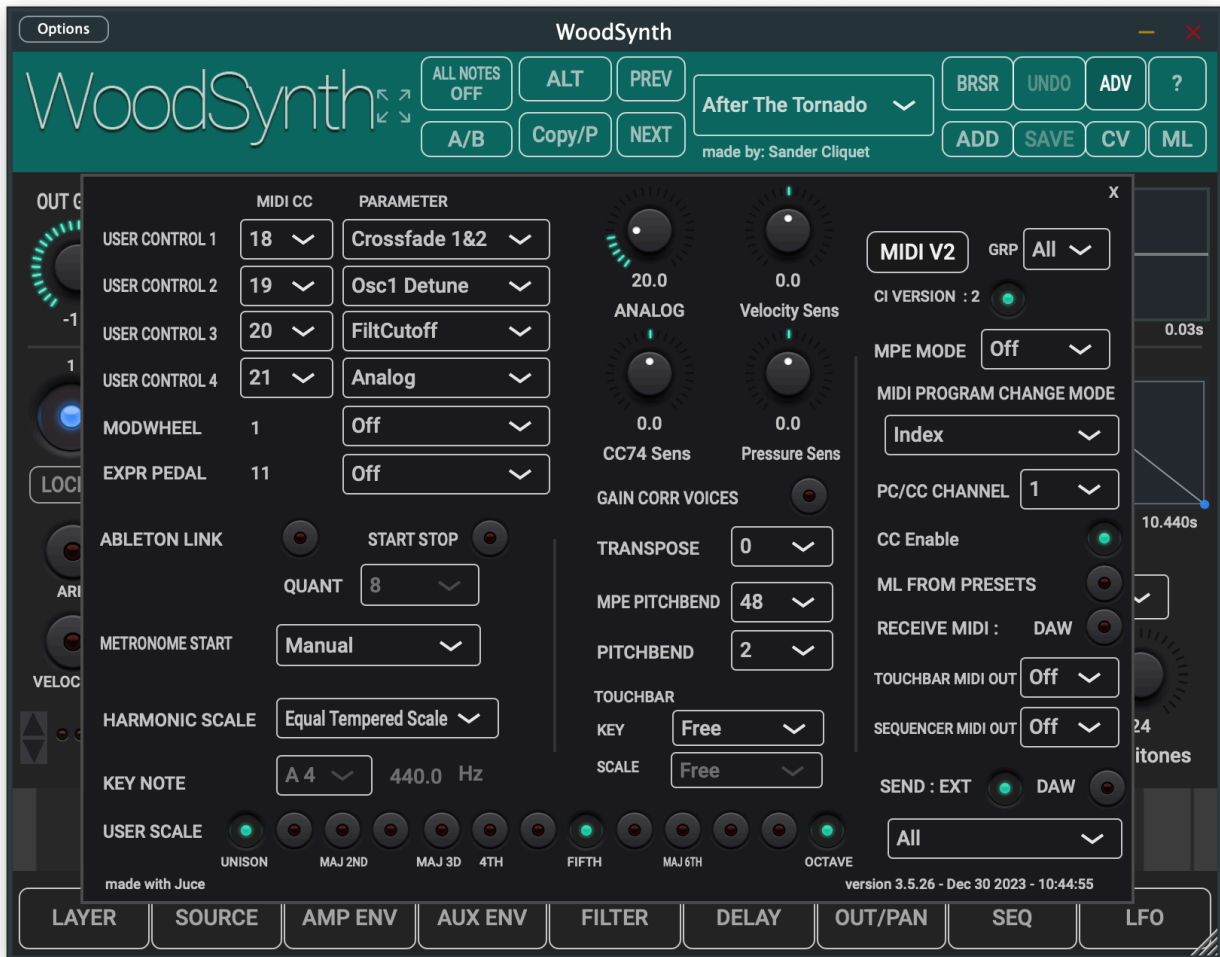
Options

WoodSynth

WoodSynth

ALL NOTES OFF

ALT

PREV

After The Tornado

BRSR

UNDO

ADV

?

A/B

Copy/P

NEXT

made by: Sander Cliquet

ADD

SAVE

CV

ML

OUT G

-1

1

LOC

AR

VELOC

0.03s

10.440s

24

itones

x

MIDI CC

PARAMETER

USER CONTROL 1

18

Crossfade 1&2

USER CONTROL 2

19

Osc1 Detune

USER CONTROL 3

20

FiltCutoff

USER CONTROL 4

21

Analog

MODWHEEL

1

Off

EXPR PEDAL

11

Off

20.0

ANALOG

0.0

Velocity Sens

0.0

CC74 Sens

0.0

Pressure Sens

MIDI V2

GRP

All

CI VERSION : 2

MPE MODE

Off

MIDI PROGRAM CHANGE MODE

Index

PC/CC CHANNEL

1

CC Enable

ML FROM PRESETS

RECEIVE MIDI :

DAW

TOUCHBAR MIDI OUT

Off

SEQUENCER MIDI OUT

Off

SEND : EXT

DAW

All

GAIN CORR VOICES

ABLETON LINK

START STOP

QUANT

8

METRONOME START

Manual

HARMONIC SCALE

Equal Tempered Scale

KEY NOTE

A 4

440.0

Hz

USER SCALE

UNISON

MAJ 2ND

MAJ 3D

4TH

FIFTH

MAJ 6TH

OCTAVE

TRANSPOSE

0

MPE PITCHBEND

48

PITCHBEND

2

TOUCHBAR

KEY

Free

SCALE

Free

made with Juce

version 3.5.26 - Dec 30 2023 - 10:44:55

LAYER

SOURCE

AMP ENV

AUX ENV

FILTER

DELAY

OUT/PAN

SEQ

LFO